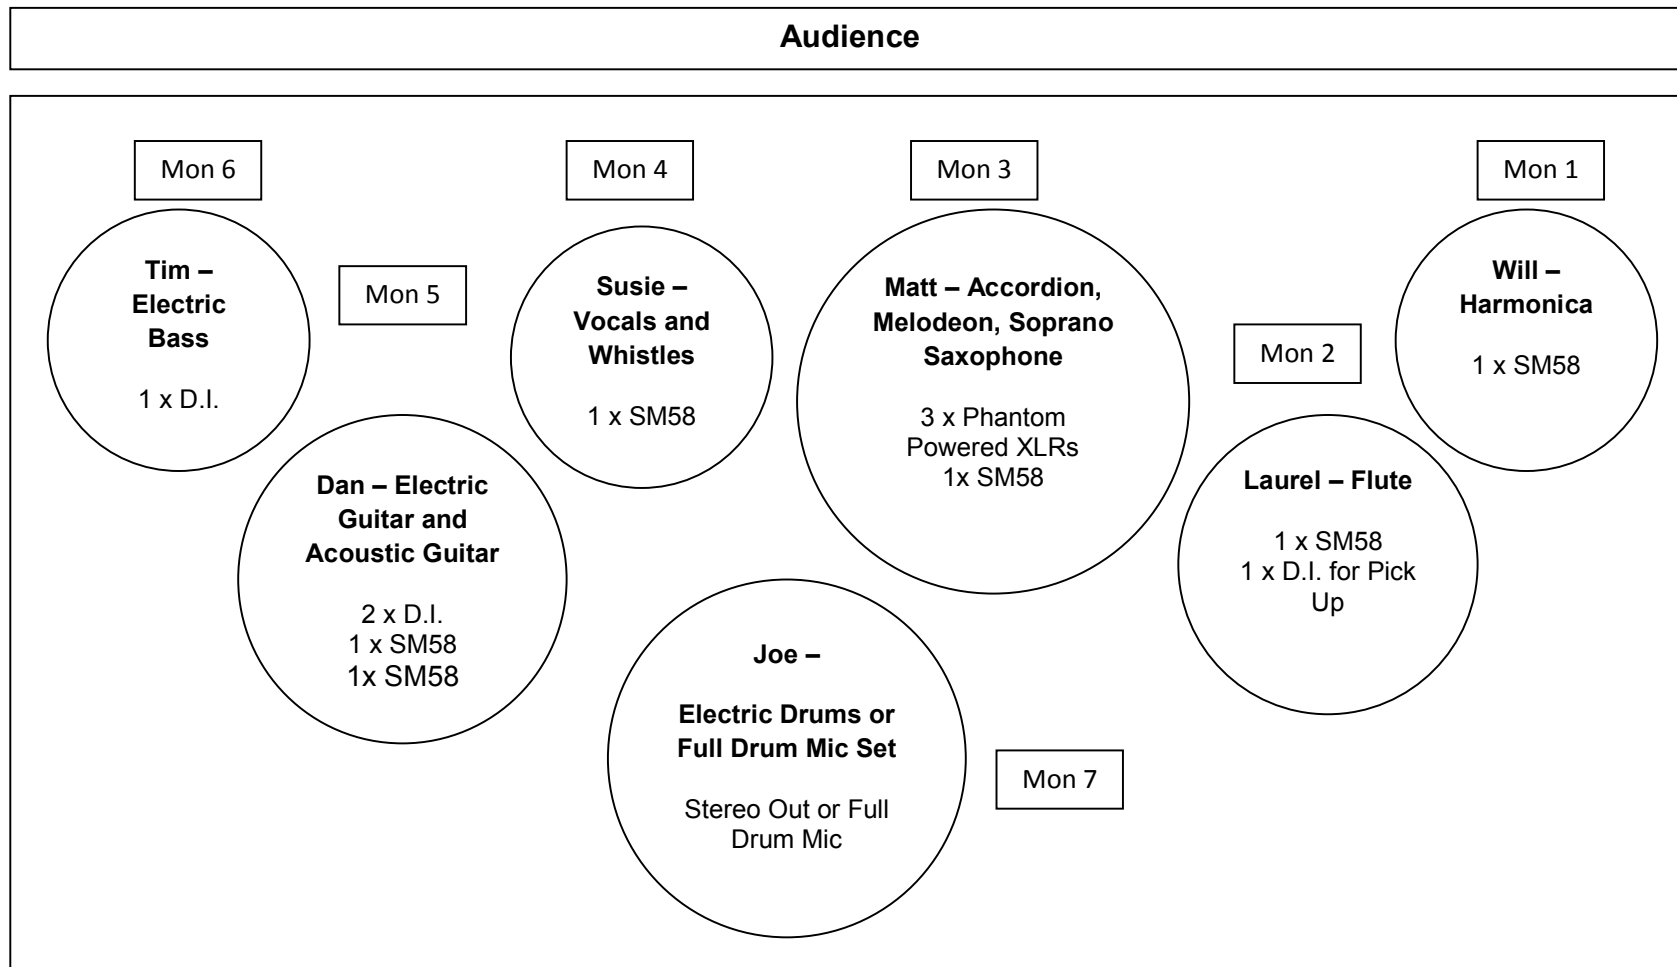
Audience

Mon 6

Mon 4

Mon 3

Mon 1

Tim – Electric Bass

1 x D.I.

Mon 5

Susie – Vocals and Whistles

1 x SM58

Matt – Accordion, Melodeon, Soprano Saxophone

3 x Phantom Powered XLRs
1x SM58

Mon 2

Will – Harmonica

1 x SM58

Dan – Electric Guitar and Acoustic Guitar

2 x D.I.
1 x SM58
1x SM58

Laurel – Flute

1 x SM58
1 x D.I. for Pick Up

Joe –

Electric Drums or Full Drum Mic Set

Stereo Out or Full Drum Mic

Mon 7